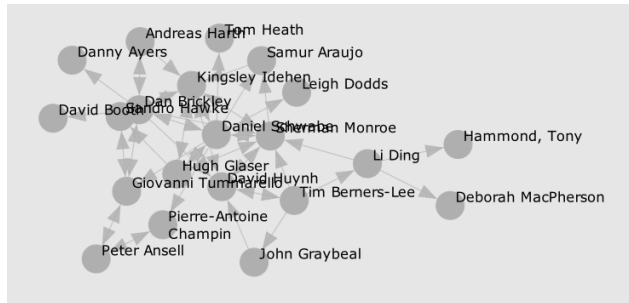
Andreas Harth
Tom Heath
Danny Ayers
Samur Araujo
Kingsley Idehen
Leigh Dodds
Dan Brickley
David Booth
Sandro Hawke
Daniel Schwabe
Sherman Monroe
Hammond, Tony
Li Ding
Hugh Glaser
David Huynh
Giovanni Tummarello
Tim Berners-Lee
Deborah MacPherson
Pierre-Antoine Champin
Peter Ansell
John Graybeal